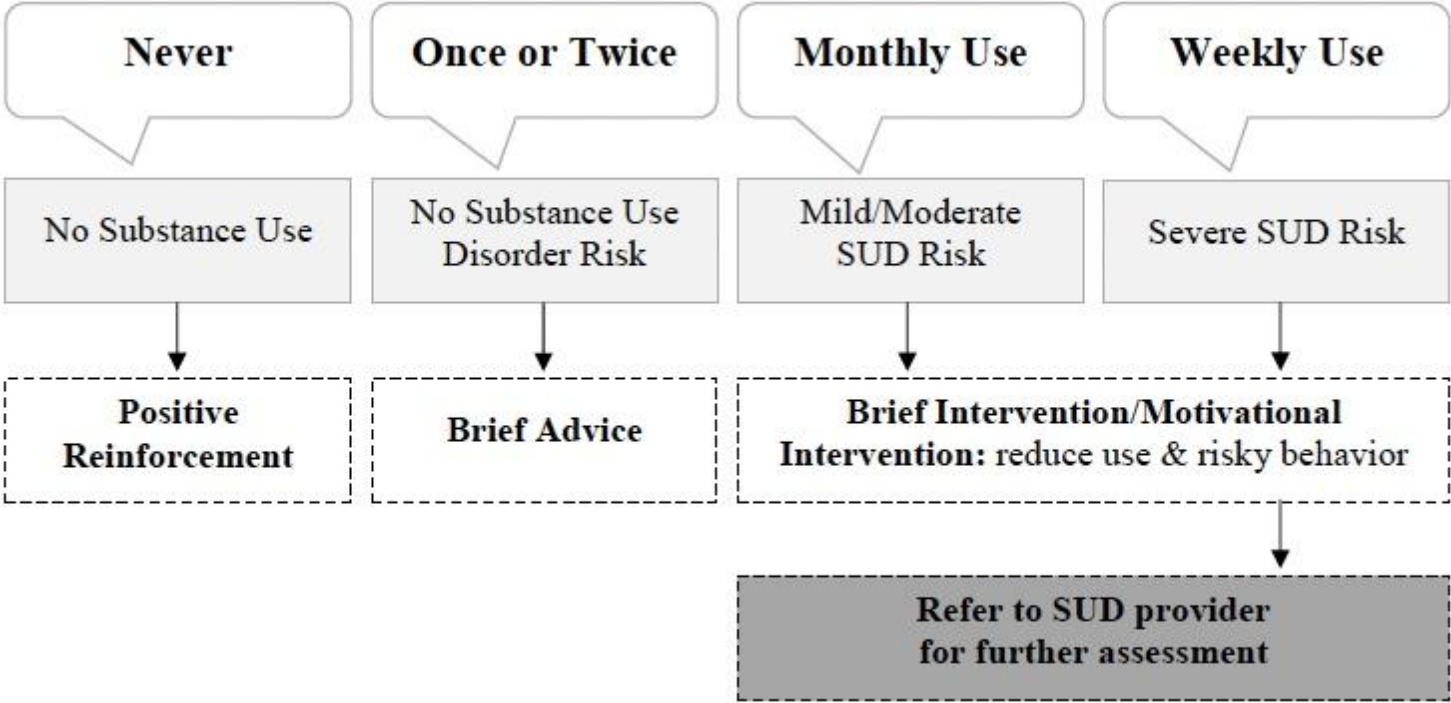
Never

Once or Twice

Monthly Use

Weekly Use

No Substance Use

No Substance Use Disorder Risk

Mild/Moderate SUD Risk

Severe SUD Risk

Positive Reinforcement

Brief Advice

Brief Intervention/Motivational Intervention: reduce use & risky behavior

Refer to SUD provider for further assessment